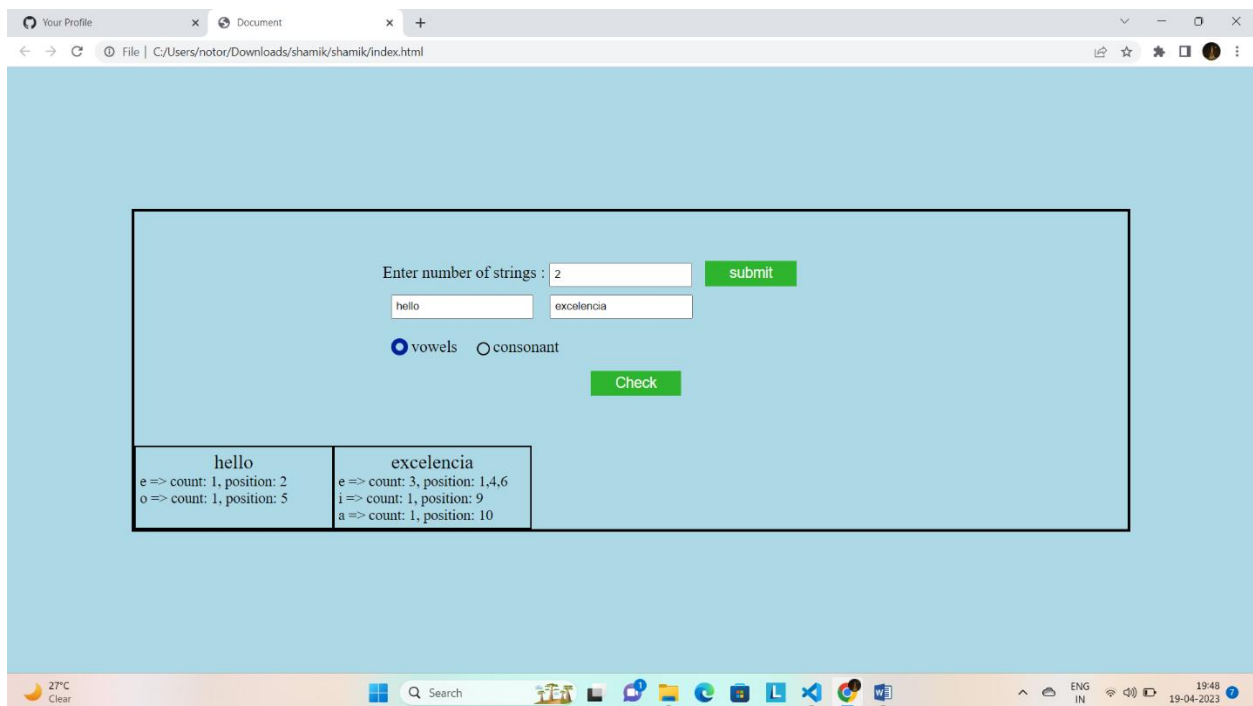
Your Profile × Document × +

File | C:/Users/notor/Downloads/shamik/shamik/index.html

Enter number of strings : 2 submit

hello excelencia

vowels consonant

Check

| hello | excelencia |
|---|---|
| e => count: 1, position: 2<br>o => count: 1, position: 5 | e => count: 3, position: 1,4,6<br>i => count: 1, position: 9<br>a => count: 1, position: 10 |

27°C Clear

Search

ENG IN 19:48 19-04-2023